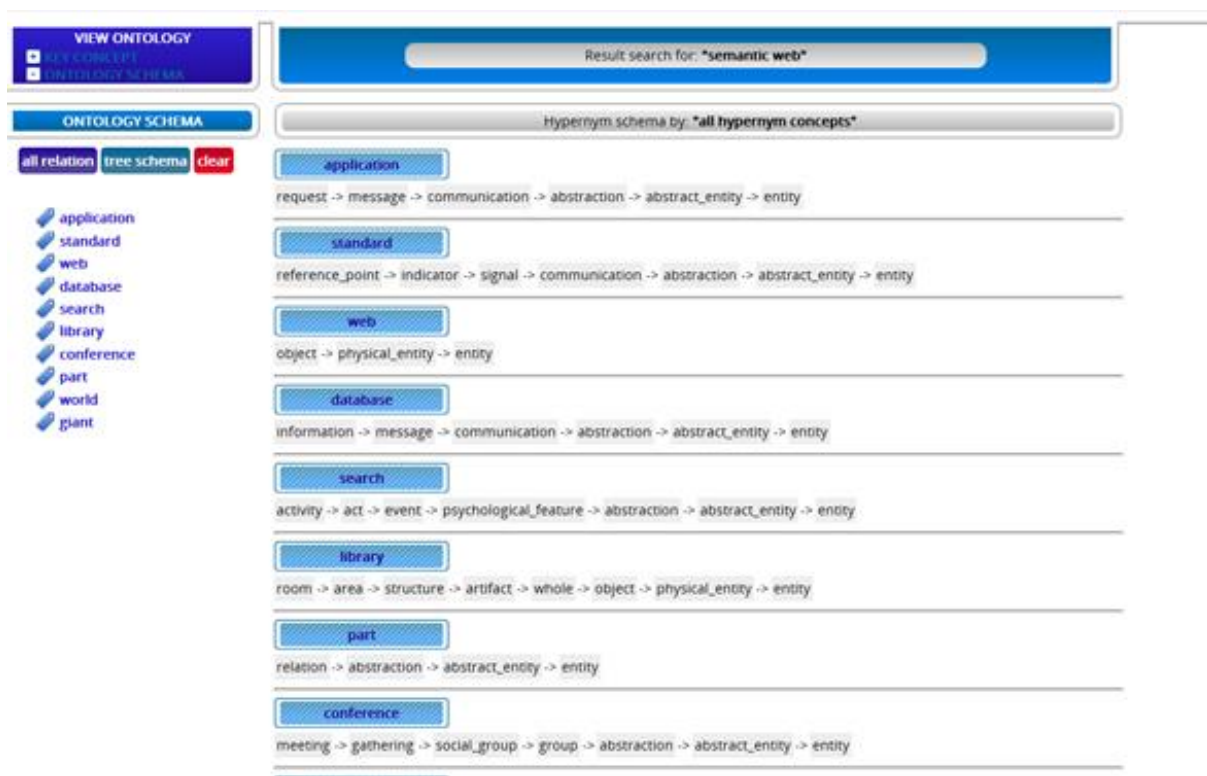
VIEW ONTOLOGY
KEY CONCEPT
ONTOLOGY SCHEMA

ONTOLOGY SCHEMA

all relation tree schema clear

application
standard
web
database
search
library
conference
part
world
giant

Result search for: "semantic web"

Hypernym schema by: "all hypernym concepts"

application
request -> message -> communication -> abstraction -> abstract_entity -> entity

standard
reference_point -> indicator -> signal -> communication -> abstraction -> abstract_entity -> entity

web
object -> physical_entity -> entity

database
information -> message -> communication -> abstraction -> abstract_entity -> entity

search
activity -> act -> event -> psychological_feature -> abstraction -> abstract_entity -> entity

library
room -> area -> structure -> artifact -> whole -> object -> physical_entity -> entity

part
relation -> abstraction -> abstract_entity -> entity

conference
meeting -> gathering -> social_group -> group -> abstraction -> abstract_entity -> entity